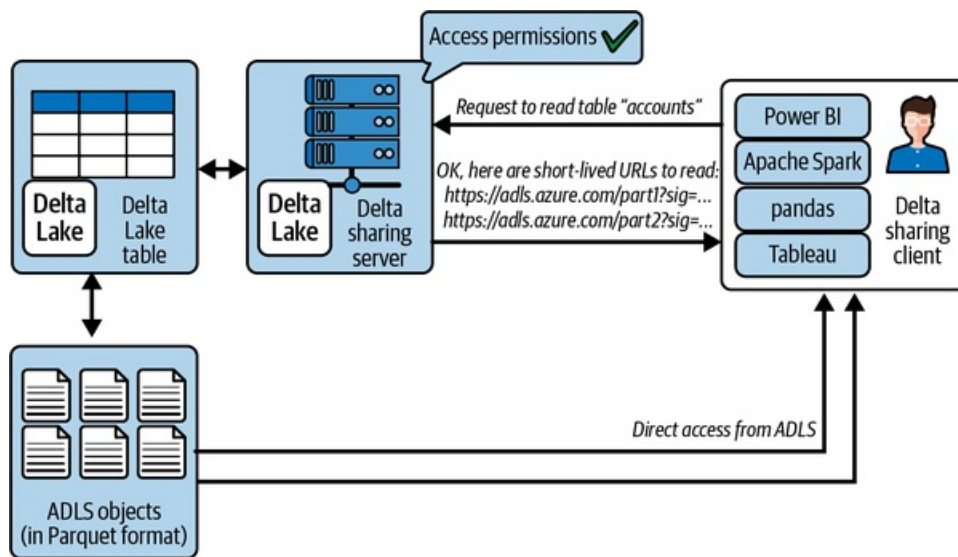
Access permissions

Delta Lake

Delta Lake table

Delta Lake

Delta sharing server

Request to read table "accounts"

OK, here are short-lived URLs to read:
https://adls.azure.com/part1?sig=...
https://adls.azure.com/part2?sig=...

Power BI

Apache Spark

pandas

Tableau

Delta sharing client

Direct access from ADLS

ADLS objects (in Parquet format)